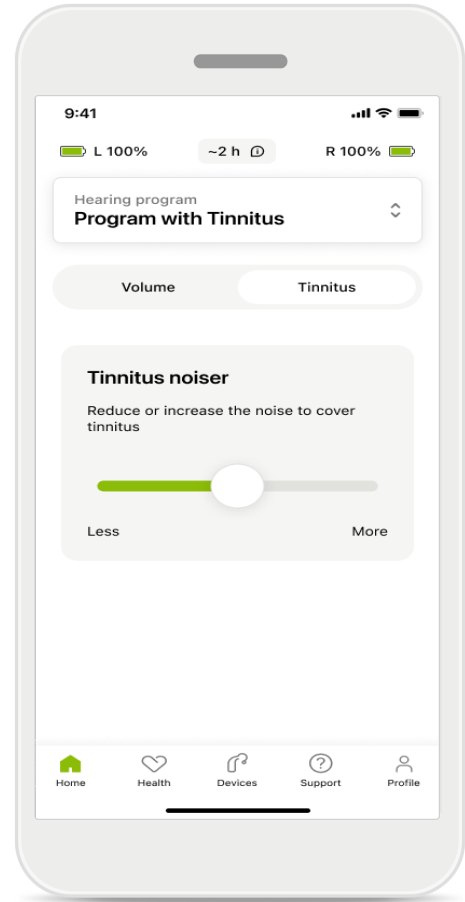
9:41

L 100%

~2 h

R 100%

Hearing program
Program with Tinnitus

Volume

Tinnitus

Tinnitus noiser

Reduce or increase the noise to cover tinnitus

Less

More

Home

Health

Devices

Support

Profile